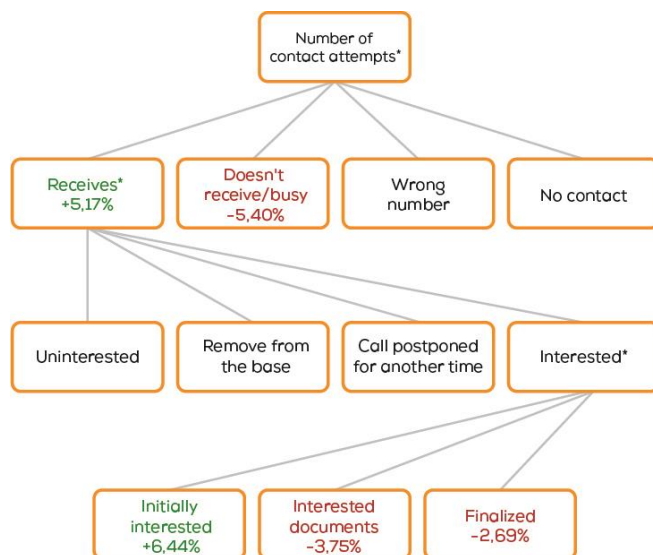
Number of contact attempts*

Receives* +5,17%

Doesn't receive/busy -5,40%

Wrong number

No contact

Uninterested

Remove from the base

Call postponed for another time

Interested*

Initially interested +6,44%

Interested documents -3,75%

Finalized -2,69%